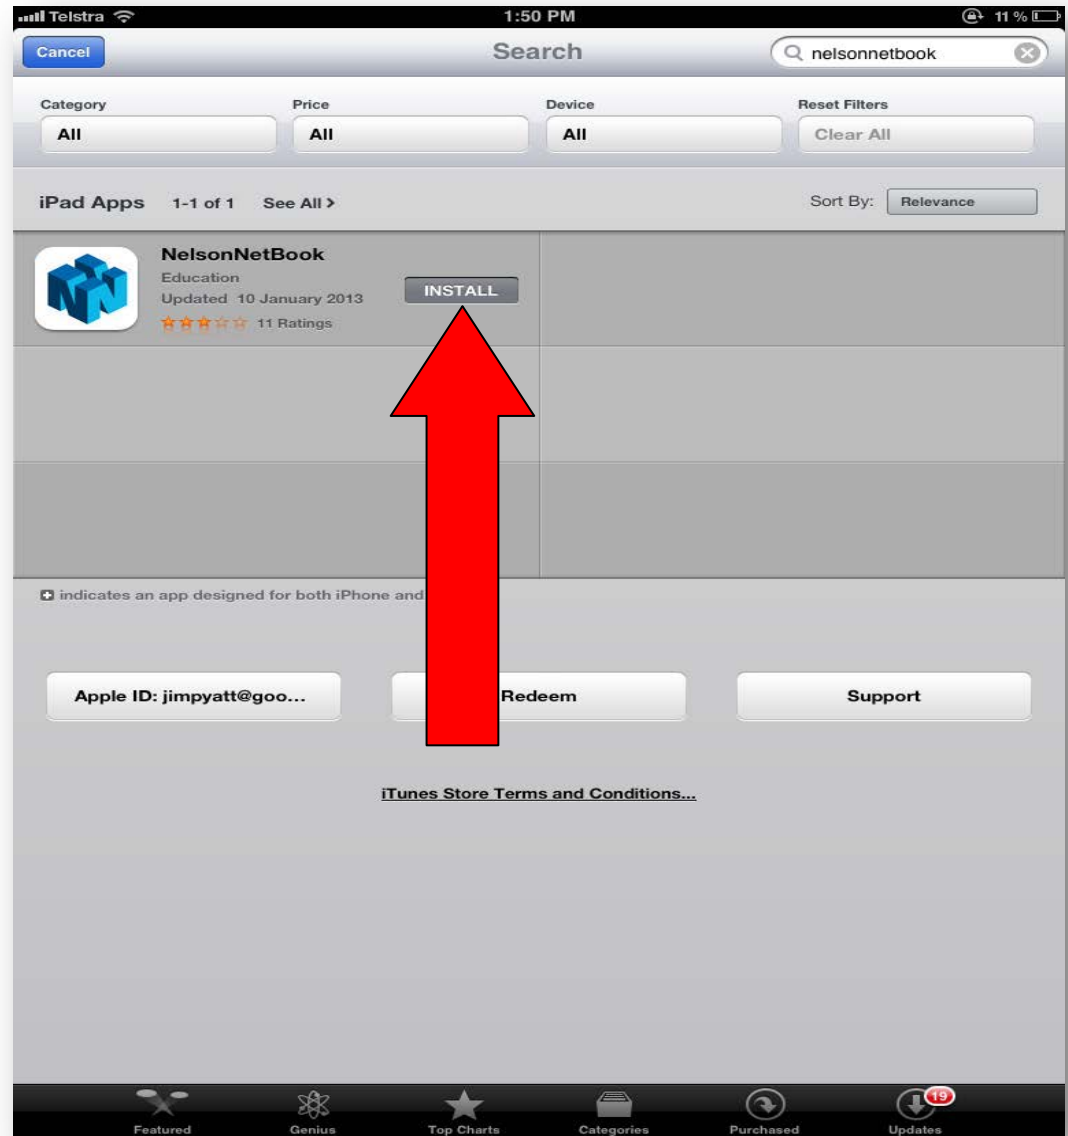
Telstra 1:50 PM 11 %

Cancel Search nelsonnetbook

Category
All

Price
All

Device
All

Reset Filters
Clear All

iPad Apps 1-1 of 1 See All >

Sort By: Relevance

NelsonNetBook
Education
Updated 10 January 2013
11 Ratings

INSTALL

indicates an app designed for both iPhone and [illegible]

Apple ID: jimpyatt@goo...

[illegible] Redeem

Support

iTunes Store Terms and Conditions...

Featured Genius Top Charts Categories Purchased 19 Updates